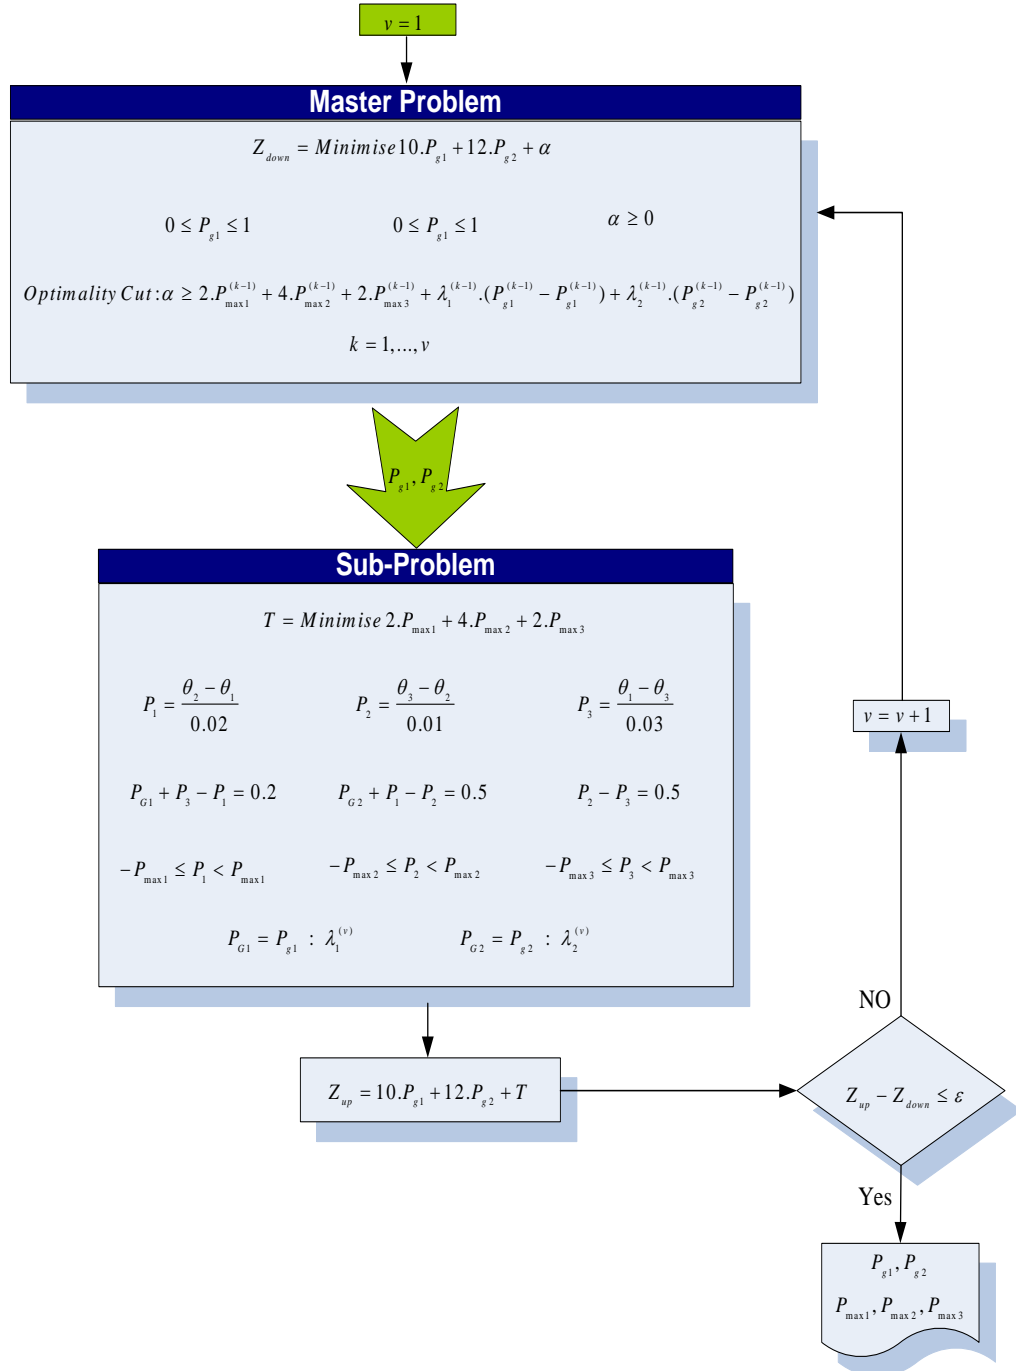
$v=1$

Master Problem

$Z_{down} = Minimise\, 10.P_{g1} + 12.P_{g2} + \alpha$

$0 \le P_{g1} \le 1$ $0 \le P_{g1} \le 1$ $\alpha \ge 0$

$Optimality\, Cut: \alpha \ge 2.P_{max1}^{(k-1)} + 4.P_{max2}^{(k-1)} + 2.P_{max3}^{(k-1)} + \lambda_1^{(k-1)}.(P_{g1}^{(k-1)} - P_{g1}^{(k-1)}) + \lambda_2^{(k-1)}.(P_{g2}^{(k-1)} - P_{g2}^{(k-1)})$

$k = 1,...,v$

$P_{g1}, P_{g2}$

Sub-Problem

$T = Minimise\, 2.P_{max1} + 4.P_{max2} + 2.P_{max3}$

$P_1 = \frac{\theta_2 - \theta_1}{0.02}$ $P_2 = \frac{\theta_3 - \theta_2}{0.01}$ $P_3 = \frac{\theta_1 - \theta_3}{0.03}$

$P_{G1} + P_3 - P_1 = 0.2$ $P_{G2} + P_1 - P_2 = 0.5$ $P_2 - P_3 = 0.5$

$-P_{max1} \le P_1 < P_{max1}$ $-P_{max2} \le P_2 < P_{max2}$ $-P_{max3} \le P_3 < P_{max3}$

$P_{G1} = P_{g1} \,:\, \lambda_1^{(v)}$ $P_{G2} = P_{g2} \,:\, \lambda_2^{(v)}$

$v = v+1$

NO

$Z_{up} = 10.P_{g1} + 12.P_{g2} + T$

$Z_{up} - Z_{down} \le \varepsilon$

Yes

$P_{g1}, P_{g2}$
$P_{max1}, P_{max2}, P_{max3}$